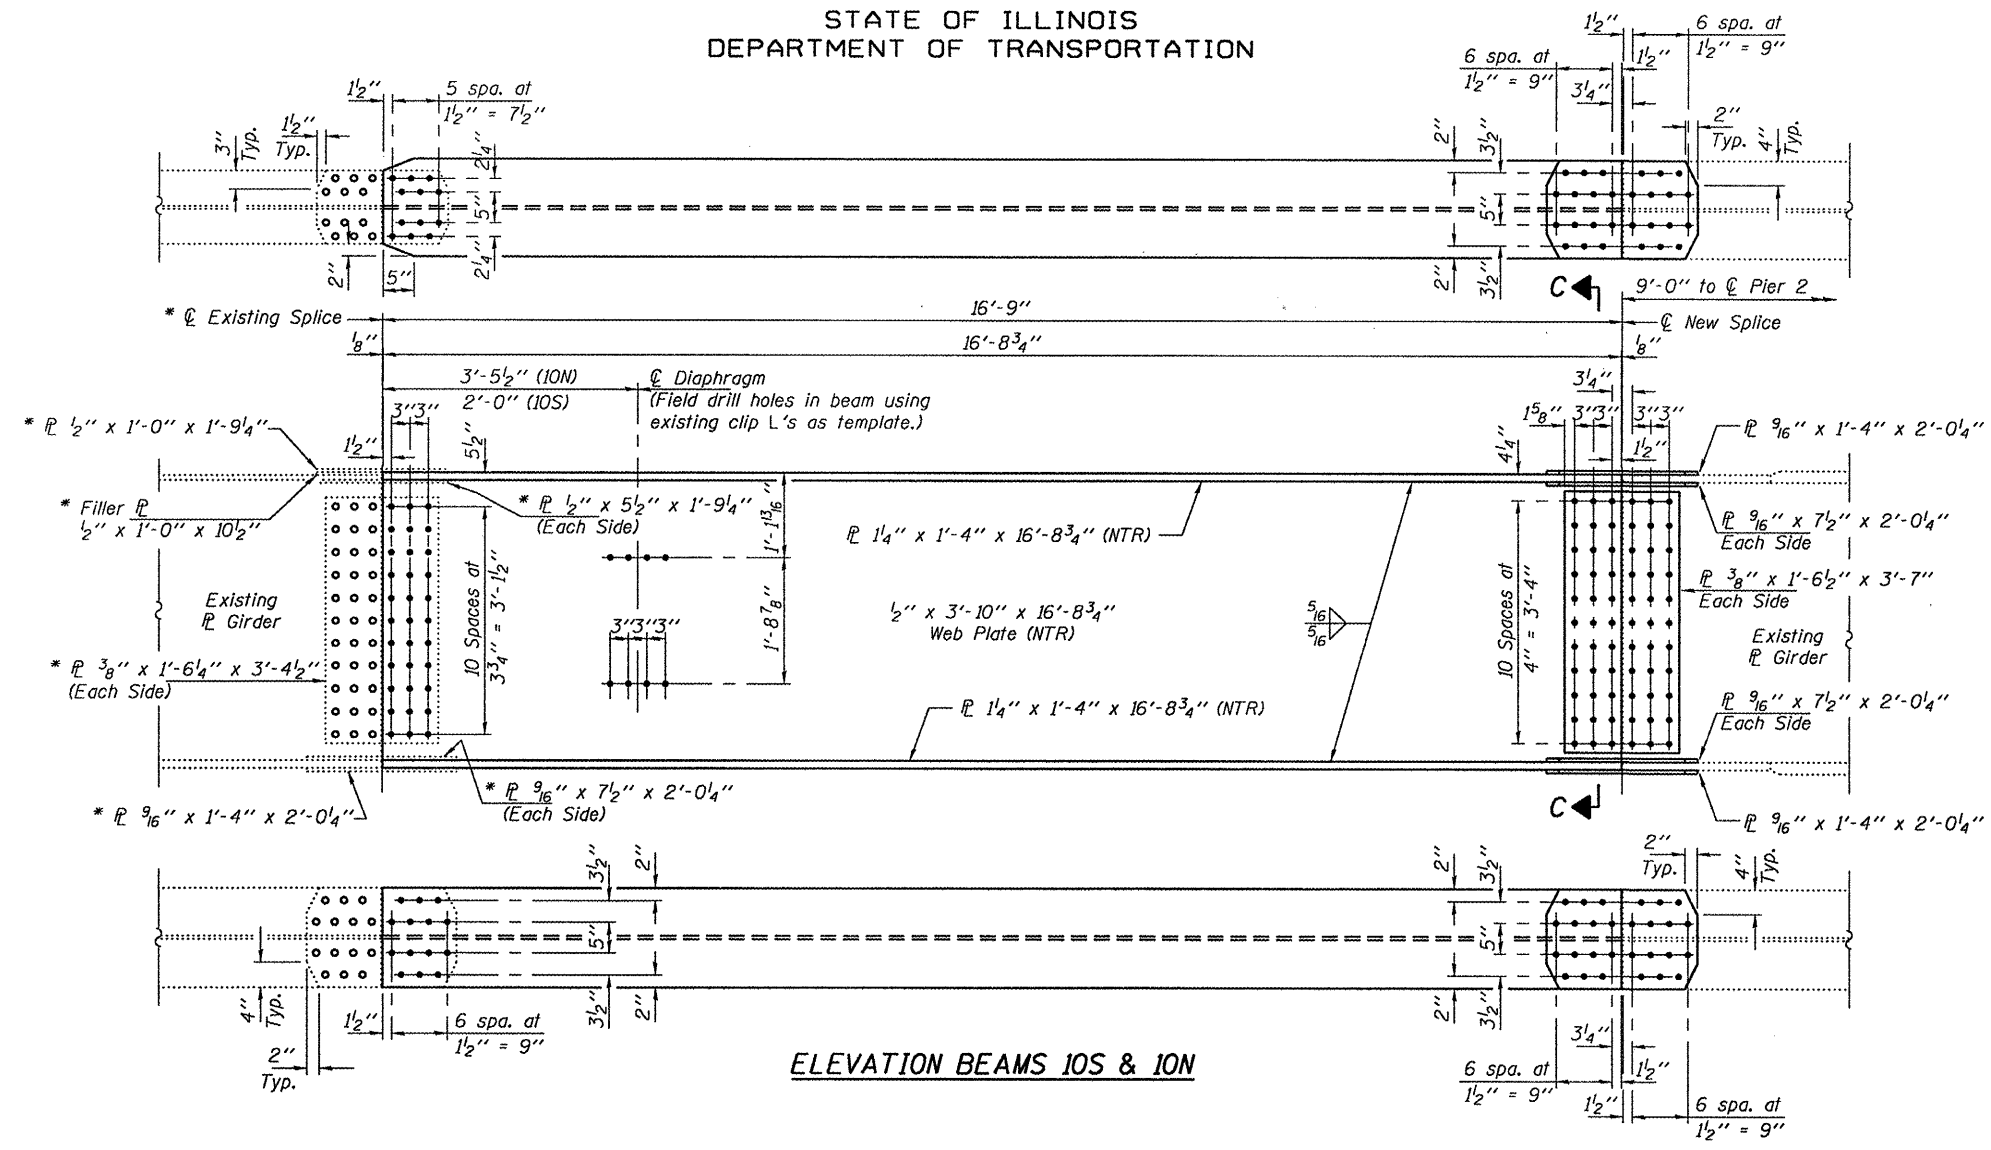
STATE OF ILLINOIS
DEPARTMENT OF TRANSPORTATION

$1\frac{1}{2}''$ 5 spa. at $1\frac{1}{2}'' = 7\frac{1}{2}''$
$3''$ Typ. $1\frac{1}{2}''$ Typ.
$2\frac{1}{4}''$ $5''$ $2\frac{1}{4}''$
$2''$ $5''$

$1\frac{1}{2}''$ 6 spa. at $1\frac{1}{2}'' = 9''$
6 spa. at $1\frac{1}{2}'' = 9''$ $1\frac{1}{2}''$ $3\frac{1}{4}''$
$2''$ Typ. $4''$ Typ.
$2''$ $3\frac{1}{2}''$ $5''$ $5''$ $2''$ $3\frac{1}{2}''$

C
9'-0" to ℄ Pier 2
* ℄ Existing Splice
16'-9"
℄ New Splice
$\frac{1}{8}''$ 16'-$8\frac{3}{4}''$ $\frac{1}{8}''$
3'-$5\frac{1}{2}''$ (10N)
2'-0" (10S)
℄ Diaphragm
(Field drill holes in beam using existing clip L's as template.)
$3\frac{1}{4}''$
$1\frac{5}{8}''$ 3"3" 3"3"
$1\frac{1}{2}''$
$4\frac{1}{4}''$
* ℙ $\frac{1}{2}''$ x 1'-0" x 1'-$9\frac{1}{4}''$
$1\frac{1}{2}''$ 3"3" $5\frac{1}{2}''$
* Filler ℙ $\frac{1}{2}''$ x 1'-0" x $10\frac{1}{2}''$
* ℙ $\frac{1}{2}''$ x $5\frac{1}{2}''$ x 1'-$9\frac{1}{4}''$ (Each Side)
1'-$1\frac{13}{16}''$
ℙ $1\frac{1}{4}''$ x 1'-4" x 16'-$8\frac{3}{4}''$ (NTR)
ℙ $\frac{9}{16}''$ x 1'-4" x 2'-$0\frac{1}{4}''$
ℙ $\frac{9}{16}''$ x $7\frac{1}{2}''$ x 2'-$0\frac{1}{4}''$ Each Side
ℙ $\frac{3}{8}''$ x 1'-$6\frac{1}{2}''$ x 3'-7" Each Side
Existing ℙ Girder
10 Spaces at $3\frac{3}{4}'' = 3'-1\frac{1}{2}''$
3"3"3"
1'-$8\frac{7}{8}''$
$\frac{1}{2}''$ x 3'-10" x 16'-$8\frac{3}{4}''$ Web Plate (NTR)
$\frac{5}{16}$ $\frac{5}{16}$
10 Spaces at $4'' = 3'-4''$
Existing ℙ Girder
* ℙ $\frac{3}{8}''$ x 1'-$6\frac{1}{4}''$ x 3'-$4\frac{1}{2}''$ (Each Side)
ℙ $1\frac{1}{4}''$ x 1'-4" x 16'-$8\frac{3}{4}''$ (NTR)
ℙ $\frac{9}{16}''$ x $7\frac{1}{2}''$ x 2'-$0\frac{1}{4}''$ Each Side
* ℙ $\frac{9}{16}''$ x $7\frac{1}{2}''$ x 2'-$0\frac{1}{4}''$ (Each Side)
* ℙ $\frac{9}{16}''$ x 1'-4" x 2'-$0\frac{1}{4}''$
C
ℙ $\frac{9}{16}''$ x 1'-4" x 2'-$0\frac{1}{4}''$

$3\frac{1}{2}''$ $2''$ $5''$ $3\frac{1}{2}''$ $2''$
$4''$ Typ. $1\frac{1}{2}''$ 6 spa. at $1\frac{1}{2}'' = 9''$
$2''$ Typ.
$2''$ $3\frac{1}{2}''$ $5''$ $2''$ $3\frac{1}{2}''$
$2''$ Typ. $4''$ Typ.
$3\frac{1}{4}''$
6 spa. at $1\frac{1}{2}'' = 9''$ $1\frac{1}{2}''$
$1\frac{1}{2}''$ 6 spa. at $1\frac{1}{2}'' = 9''$

ELEVATION BEAMS 10S & 10N